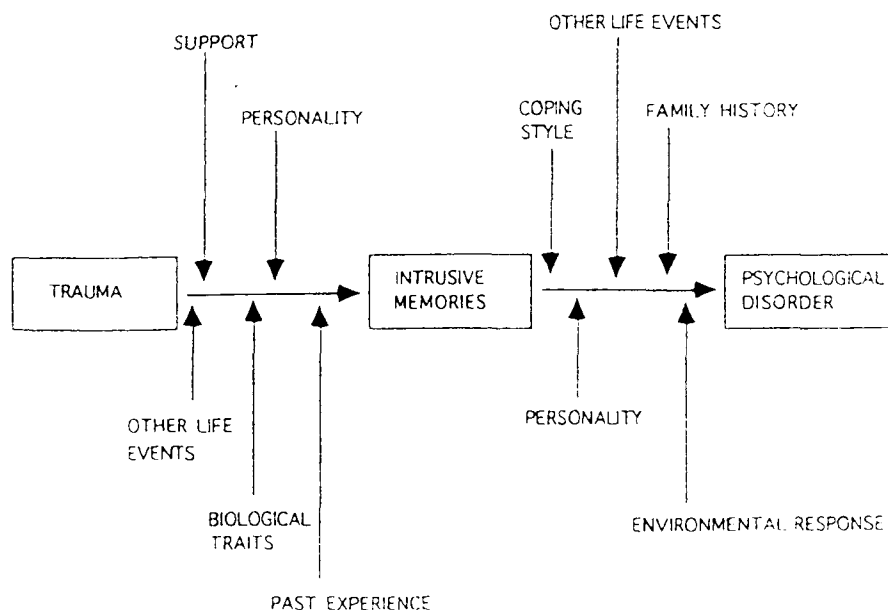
SUPPORT

PERSONALITY

OTHER LIFE EVENTS

COPING STYLE

FAMILY HISTORY

TRAUMA

INTRUSIVE MEMORIES

PSYCHOLOGICAL DISORDER

OTHER LIFE EVENTS

BIOLOGICAL TRAITS

PAST EXPERIENCE

PERSONALITY

ENVIRONMENTAL RESPONSE